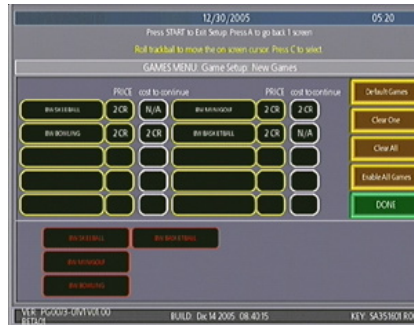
12/30/2005 05:20

Press START to Exit Setup. Press A to go back 1 screen

Roll trackball to move the on screen cursor. Press C to select.

GAMES MENU: Game Setup: New Games

| | PRICE | cost to continue | | PRICE | cost to continue |
|---|---|---|---|---|---|
| BW SKEEBALL | 2 CR | N/A | BW MINIGOLF | 2 CR | 2 CR |
| BW BOWLING | 2 CR | 2 CR | BW BASKETBALL | 2 CR | N/A |

Default Games

Clear One

Clear All

Enable All Games

DONE

BW SKEEBALL

BW BASKETBALL

BW MINIGOLF

BW BOWLING

VER: PG0039-UNIV01.00 RETAIL

BUILD: Dec 14 2005 08:40:15

KEY: SA351601 R0